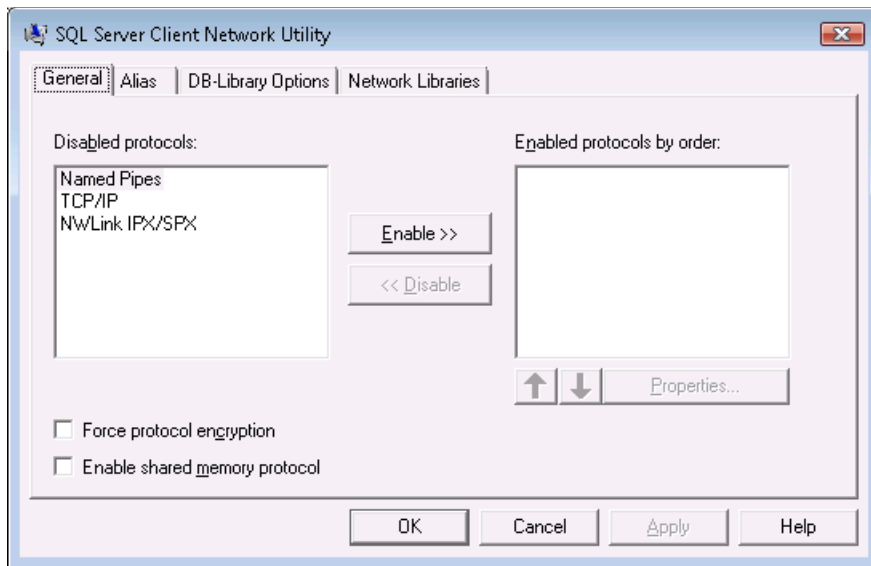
SQL Server Client Network Utility

General | Alias | DB-Library Options | Network Libraries

Disabled protocols:

Named Pipes
TCP/IP
NWLink IPX/SPX

Enable >>

<< Disable

Enabled protocols by order:

Properties...

Force protocol encryption

Enable shared memory protocol

OK | Cancel | Apply | Help